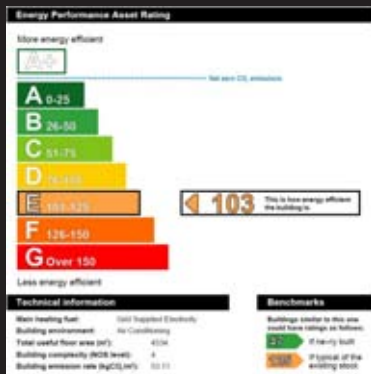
Energy Performance Asset Rating

More energy efficient

A+

Net zero $CO_2$ emissions

A 0-25

B 26-50

C 51-75

D 76-100

E 101-125

F 126-150

G Over 150

103 This is how energy efficient the building is.

Less energy efficient

Technical information

Main heating fuel: Grid Supplied Electricity

Building environment: Air Conditioning

Total useful floor area ($m^2$): 4334

Building complexity (NOS level): 4

Building emission rate ($kgCO_2/m^2$): 63.11

Benchmarks

Buildings similar to this one could have ratings as follows:

37 If newly built

108 If typical of the existing stock